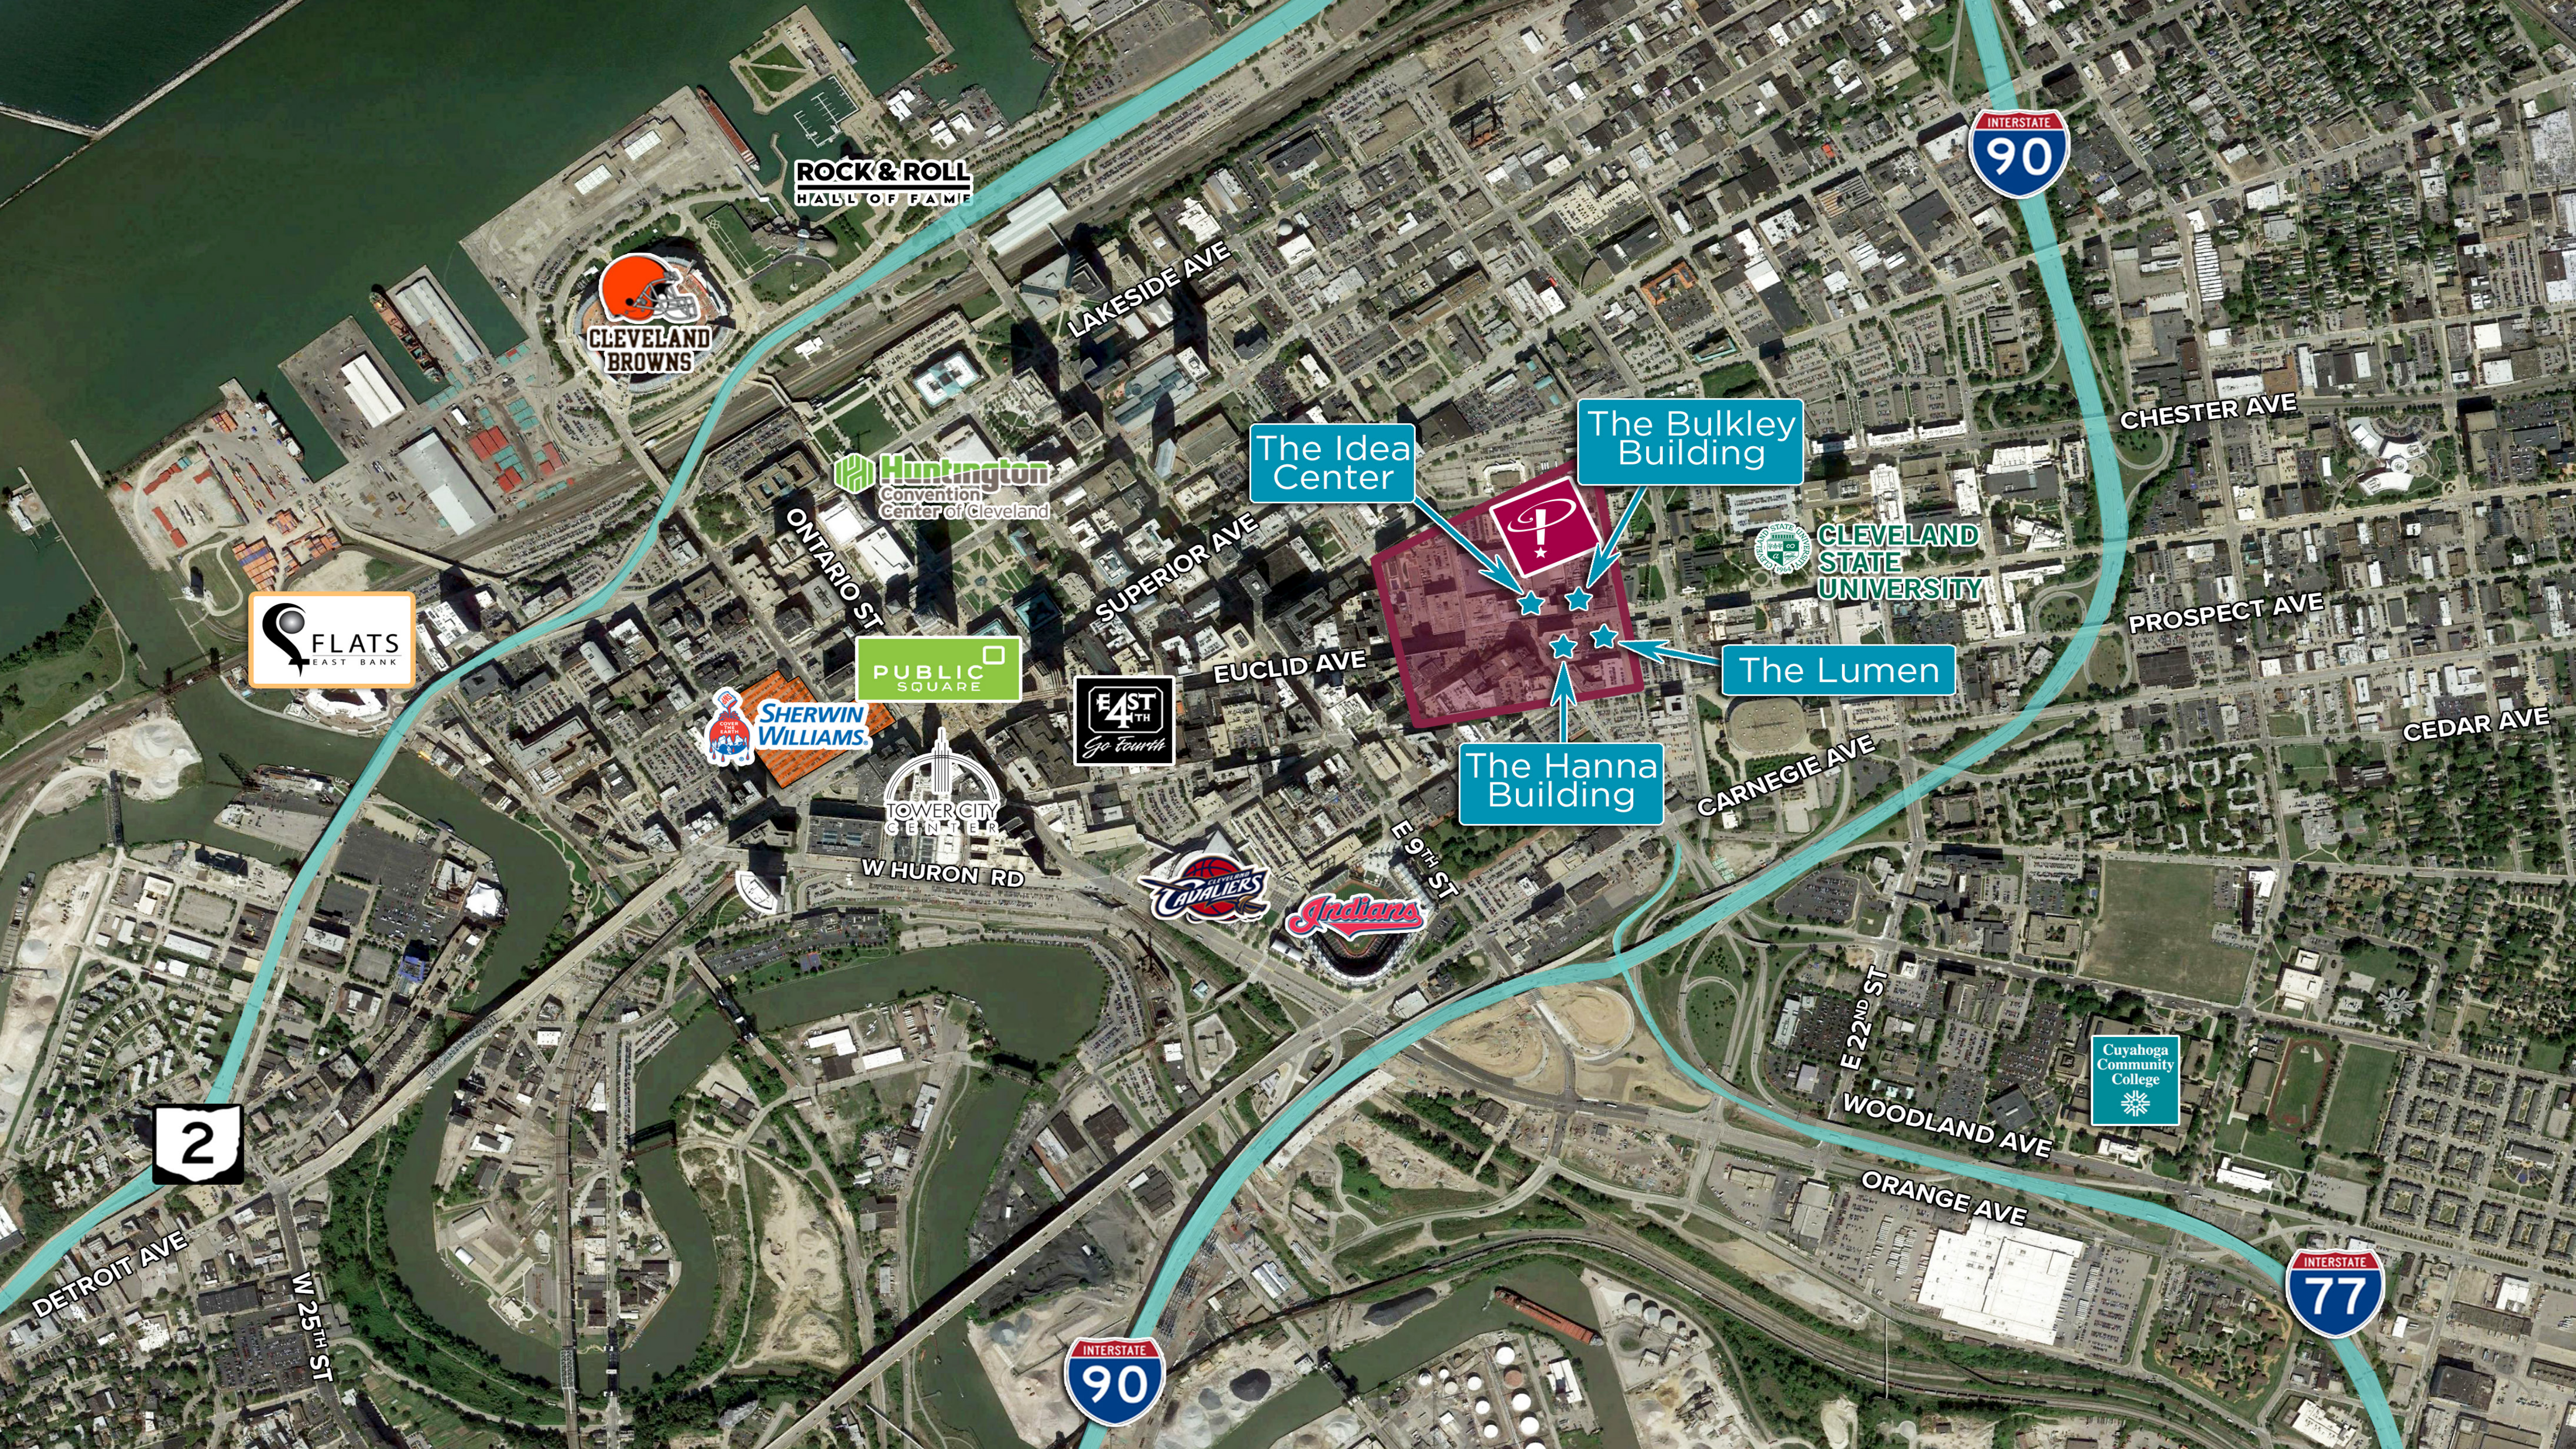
ROCK & ROLL
HALL OF FAME

INTERSTATE
90

CLEVELAND
BROWNS

LAKESIDE AVE

CHESTER AVE

The Idea Center

The Bulkley Building

Huntington
Convention Center of Cleveland

ONTARIO ST

SUPERIOR AVE

CLEVELAND STATE UNIVERSITY

PROSPECT AVE

FLATS
EAST BANK

PUBLIC SQUARE

EUCLID AVE

The Lumen

CEDAR AVE

SHERWIN WILLIAMS.

EAST 4TH
Go fourth

TOWER CITY CENTER

The Hanna Building

CARNEGIE AVE

W HURON RD

E 9TH ST

Cavaliers

Indians

E 22ND ST

Cuyahoga Community College

2

WOODLAND AVE

ORANGE AVE

DETROIT AVE

W 25TH ST

INTERSTATE
90

INTERSTATE
77